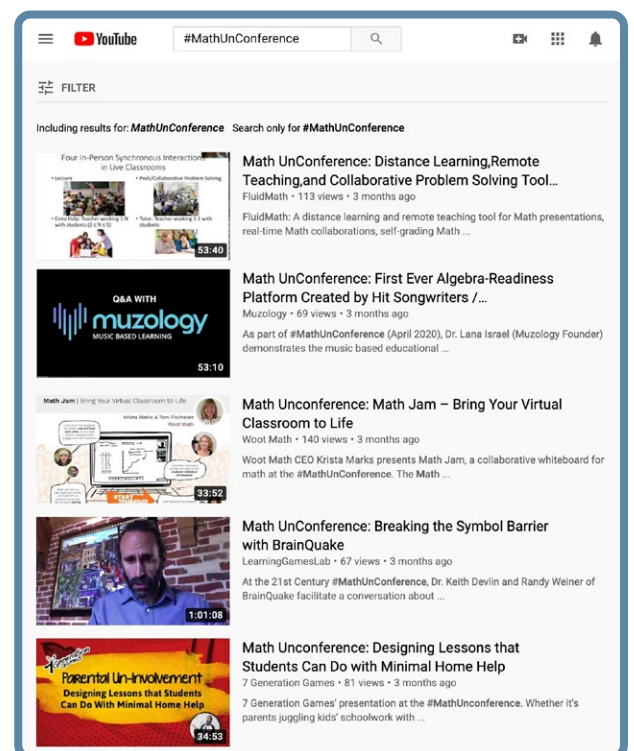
YouTube #MathUnConference

FILTER

Including results for: MathUnConference Search only for #MathUnConference

Four In-Person Synchronous Interactions in Live Classrooms
• Lecture
• Peer/Collaborative Problem Solving
• Extra Help: Teacher working 1:N with students (2 ≤ N ≤ 5)
• Tutor: Teacher working 1:1 with students
53:40

Math UnConference: Distance Learning,Remote Teaching,and Collaborative Problem Solving Tool...
FluidMath • 113 views • 3 months ago
FluidMath: A distance learning and remote teaching tool for Math presentations, real-time Math collaborations, self-grading Math ...

Q&A WITH
muzology
MUSIC BASED LEARNING
53:10

Math UnConference: First Ever Algebra-Readiness Platform Created by Hit Songwriters /...
Muzology • 69 views • 3 months ago
As part of #MathUnConference (April 2020), Dr. Lana Israel (Muzology Founder) demonstrates the music based educational ...

Math Jam | Bring Your Virtual Classroom to Life
Krista Marks & Tom Fischaber
Woot Math
33:52

Math Unconference: Math Jam – Bring Your Virtual Classroom to Life
Woot Math • 140 views • 3 months ago
Woot Math CEO Krista Marks presents Math Jam, a collaborative whiteboard for math at the #MathUnConference. The Math ...

1:01:08

Math UnConference: Breaking the Symbol Barrier with BrainQuake
LearningGamesLab • 67 views • 3 months ago
At the 21st Century #MathUnConference, Dr. Keith Devlin and Randy Weiner of BrainQuake facilitate a conversation about ...

Parental Un-Involvement
Designing Lessons that Students Can Do With Minimal Home Help
34:53

Math Unconference: Designing Lessons that Students Can Do with Minimal Home Help
7 Generation Games • 81 views • 3 months ago
7 Generation Games' presentation at the #MathUnconference. Whether it's parents juggling kids' schoolwork with ...